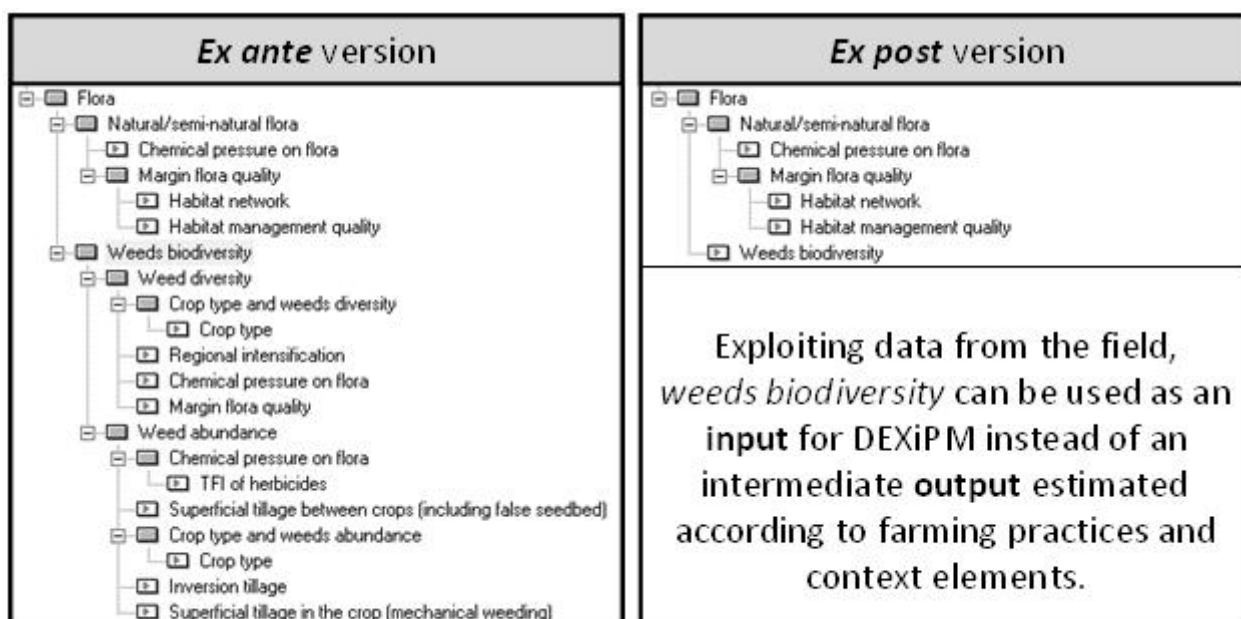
*Ex ante* version

Flora
Natural/semi-natural flora
Chemical pressure on flora
Margin flora quality
Habitat network
Habitat management quality
Weeds biodiversity
Weed diversity
Crop type and weeds diversity
Crop type
Regional intensification
Chemical pressure on flora
Margin flora quality
Weed abundance
Chemical pressure on flora
TFI of herbicides
Superficial tillage between crops (including false seedbed)
Crop type and weeds abundance
Crop type
Inversion tillage
Superficial tillage in the crop (mechanical weeding)

*Ex post* version

Flora
Natural/semi-natural flora
Chemical pressure on flora
Margin flora quality
Habitat network
Habitat management quality
Weeds biodiversity

Exploiting data from the field, *weeds biodiversity* can be used as an **input** for DEXiPM instead of an intermediate **output** estimated according to farming practices and context elements.